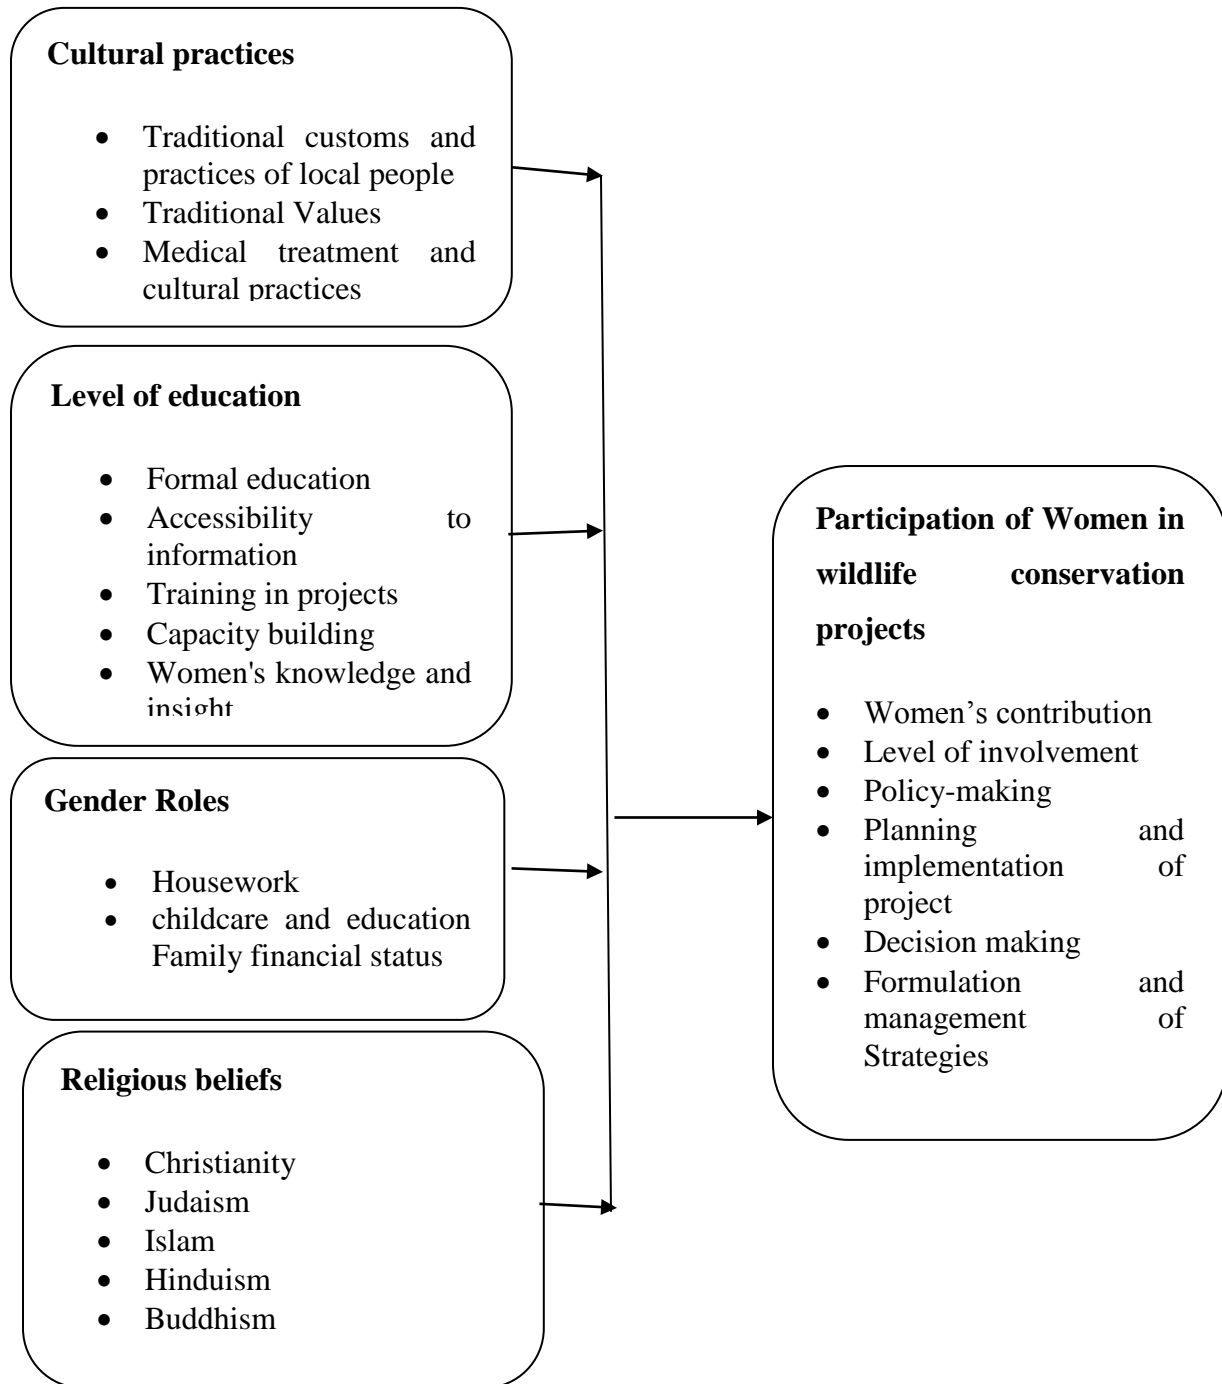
Cultural practices

- Traditional customs and practices of local people
- Traditional Values
- Medical treatment and cultural practices

Level of education

- Formal education
- Accessibility to information
- Training in projects
- Capacity building
- Women's knowledge and insight

Gender Roles

- Housework
- childcare and education Family financial status

Religious beliefs

- Christianity
- Judaism
- Islam
- Hinduism
- Buddhism

Participation of Women in wildlife conservation projects

- Women's contribution
- Level of involvement
- Policy-making
- Planning and implementation of project
- Decision making
- Formulation and management of Strategies